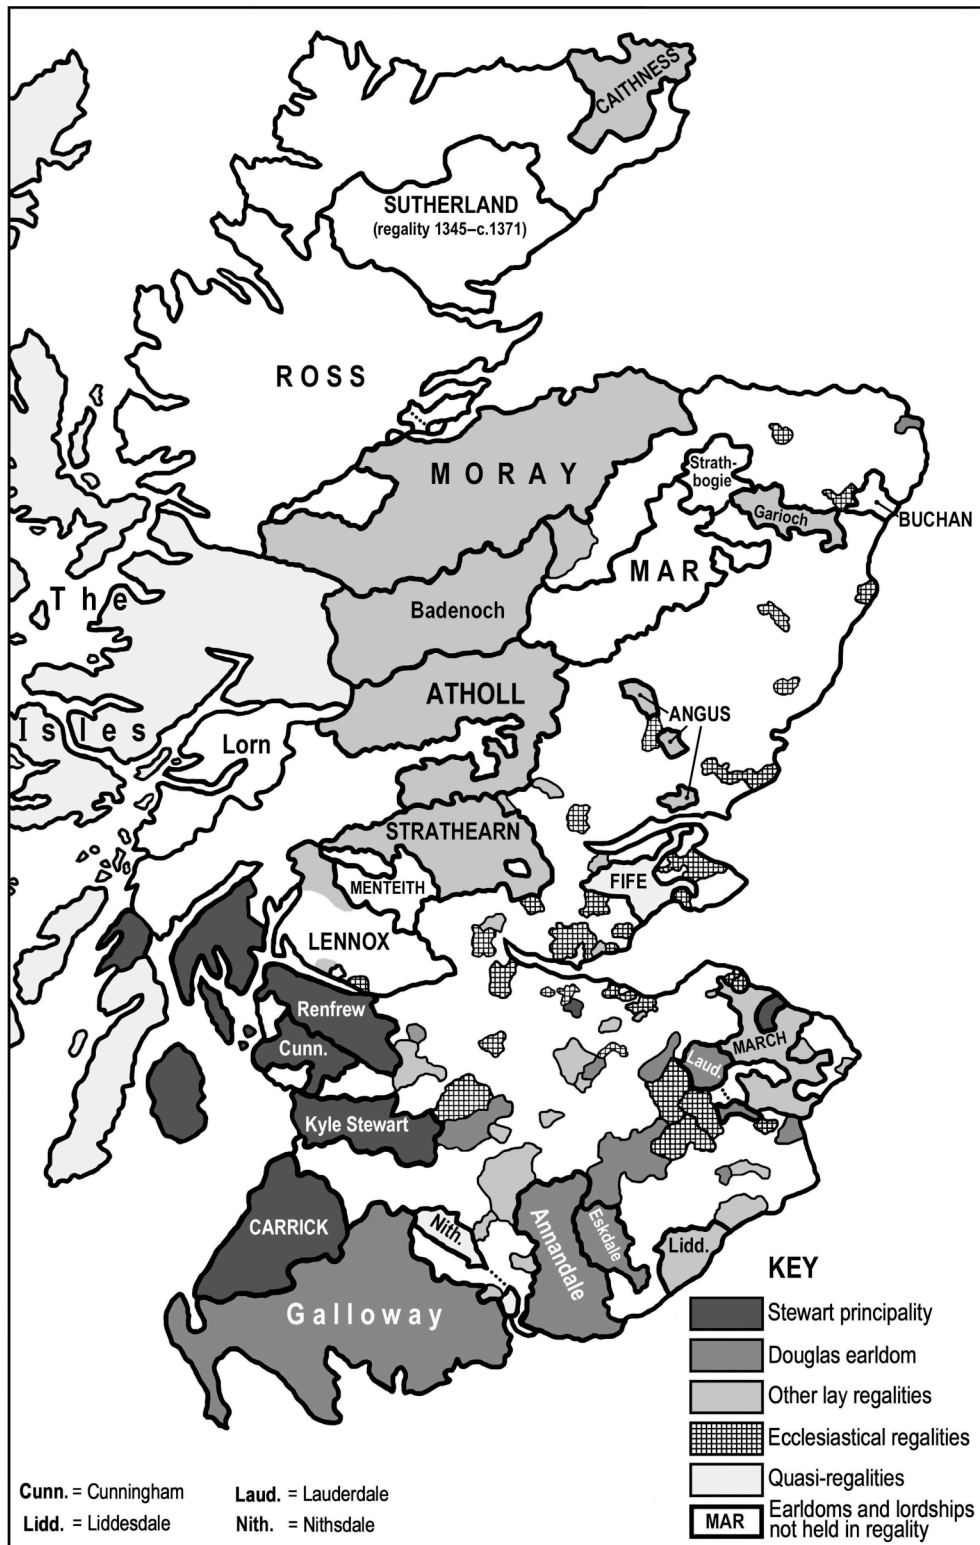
CAITHNESS

SUTHERLAND
(regality 1345–c.1371)

ROSS

MORAY

Strathbogie

Garioch

BUCHAN

The

MAR

Badenoch

ATHOLL

Isles

Lorn

ANGUS

STRATHEARN

MENTEITH

FIFE

LENNOX

Renfrew

Cunn.

MARCH

Laud.

Kyle Stewart

CARRICK

Nith.

Annandale

Eskdale

Lidd.

Galloway

KEY

Stewart principality

Douglas earldom

Other lay regalities

Ecclesiastical regalities

Quasi-regalities

MAR Earldoms and lordships not held in regality

Cunn. = Cunningham

Lidd. = Liddesdale

Laud. = Lauderdale

Nith. = Nithsdale